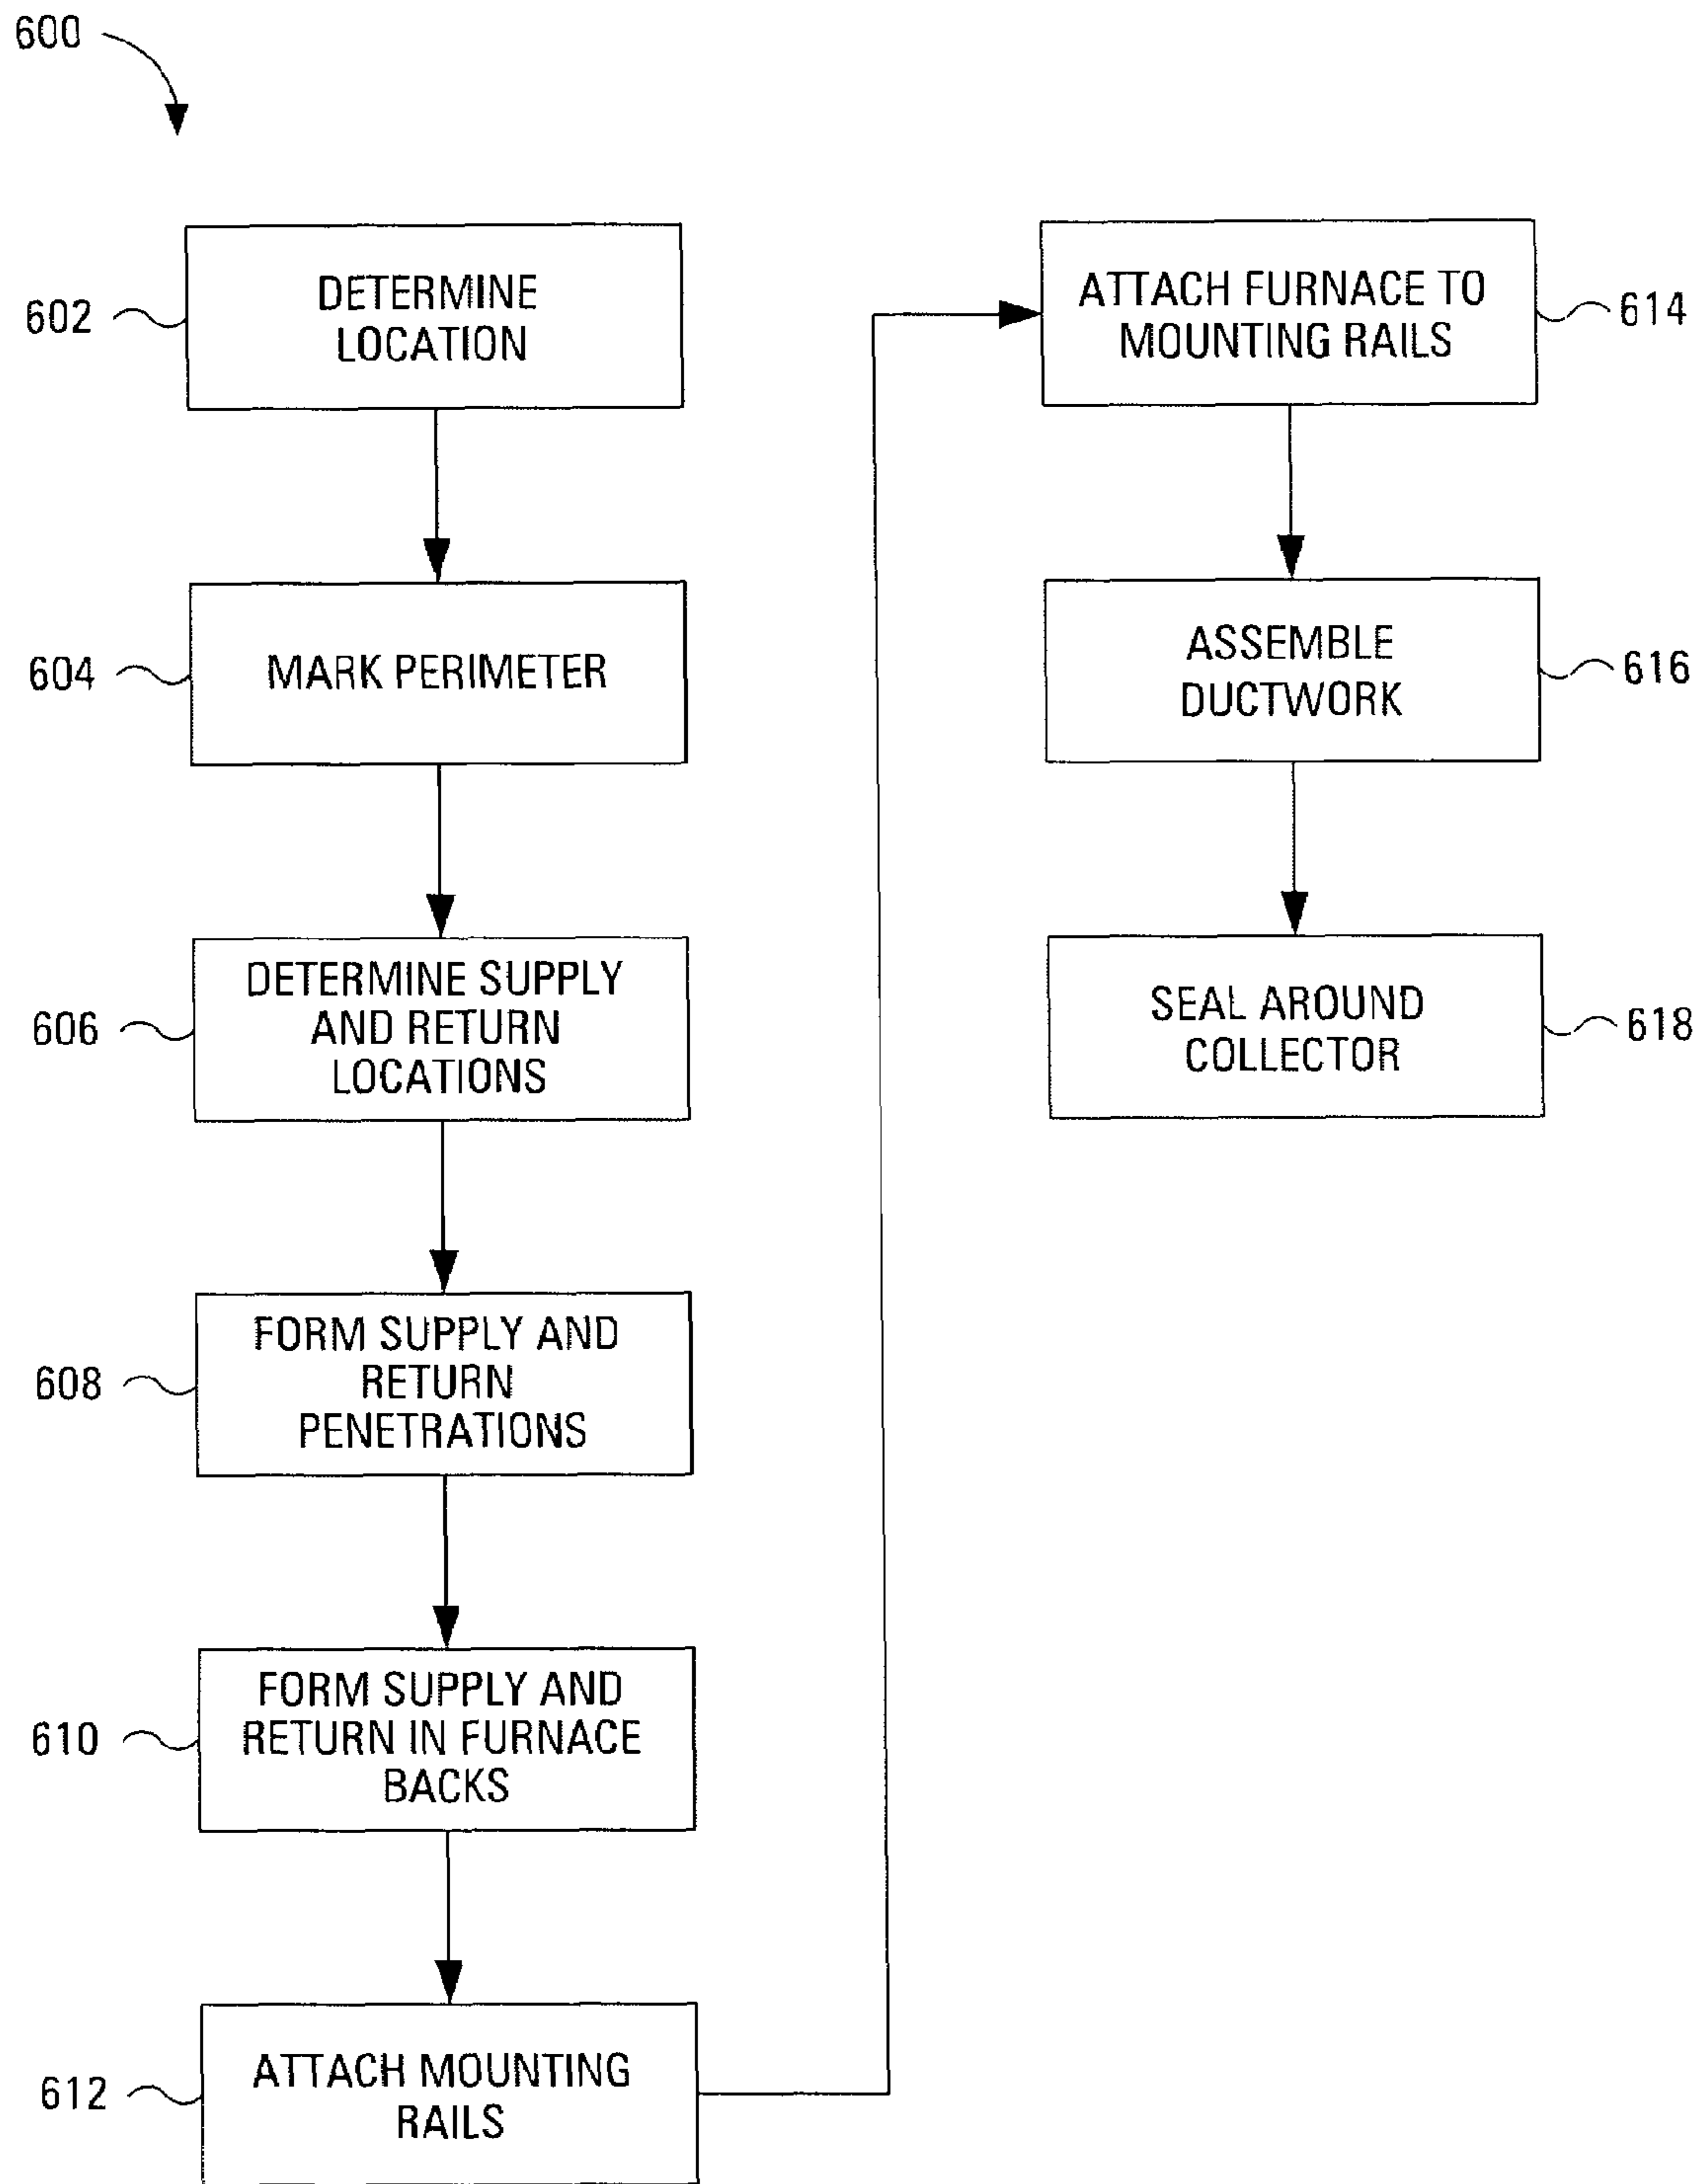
600

602 DETERMINE LOCATION

604 MARK PERIMETER

606 DETERMINE SUPPLY AND RETURN LOCATIONS

608 FORM SUPPLY AND RETURN PENETRATIONS

610 FORM SUPPLY AND RETURN IN FURNACE BACKS

612 ATTACH MOUNTING RAILS

ATTACH FURNACE TO MOUNTING RAILS 614

ASSEMBLE DUCTWORK 616

SEAL AROUND COLLECTOR 618